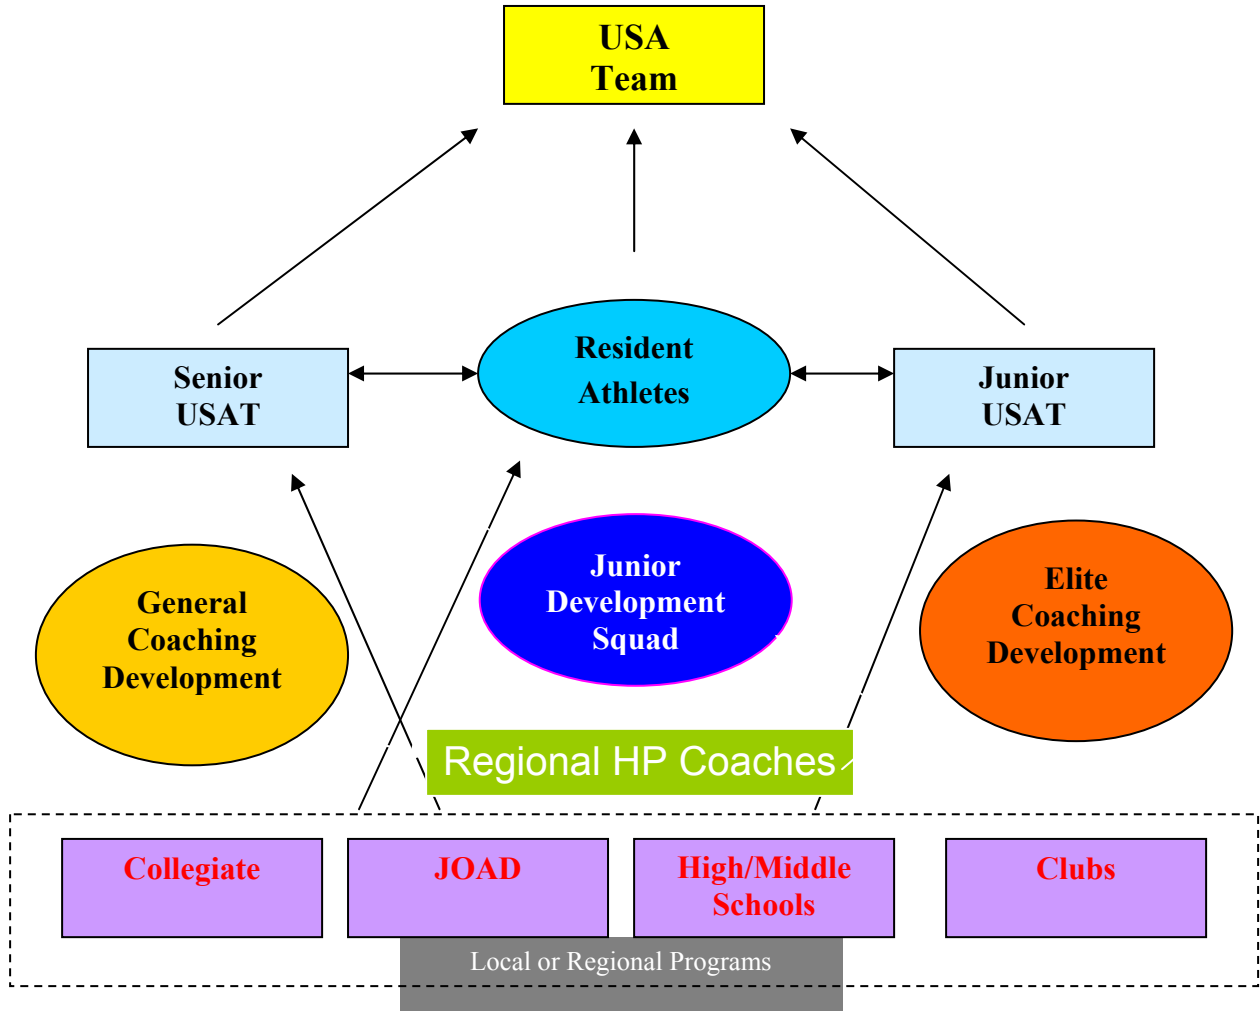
USA Team

Senior USAT

Resident Athletes

Junior USAT

General Coaching Development

Junior Development Squad

Elite Coaching Development

Regional HP Coaches

Collegiate

JOAD

High/Middle Schools

Clubs

Local or Regional Programs